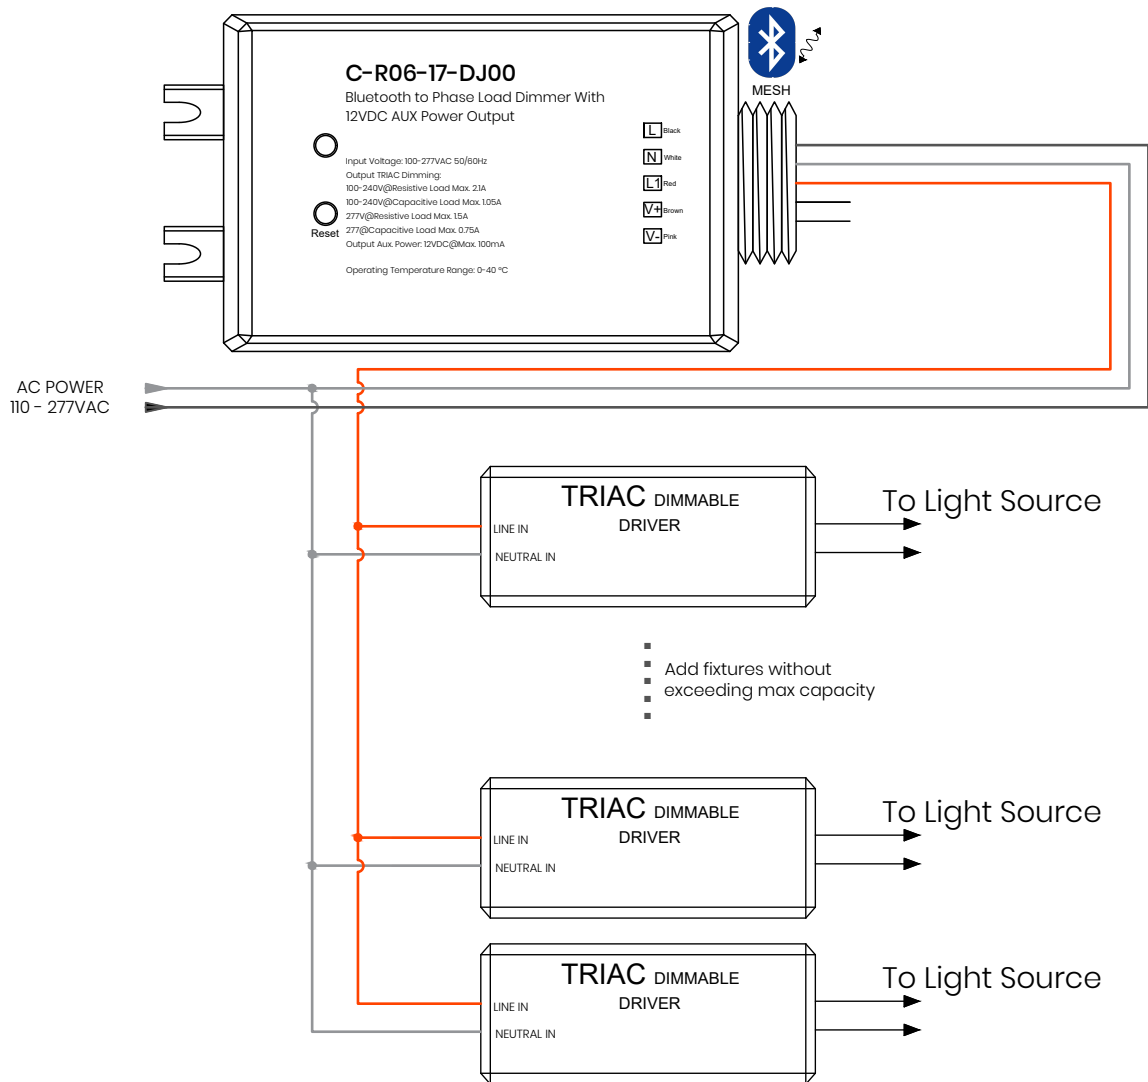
C-R06-17-DJ00
Bluetooth to Phase Load Dimmer With 12VDC AUX Power Output

MESH

Input Voltage: 100-277VAC 50/60Hz
Output TRIAC Dimming:
100-240V@Resistive Load Max. 2.1A
100-240V@Capacitive Load Max. 1.05A
277V@Resistive Load Max. 1.5A
277@Capacitive Load Max. 0.75A
Output Aux. Power: 12VDC@Max. 100mA

Reset

Operating Temperature Range: 0-40 °C

L Black
N White
L1 Red
V+ Brown
V- Pink

AC POWER
110 - 277VAC

TRIAC DIMMABLE DRIVER
LINE IN
NEUTRAL IN
To Light Source

Add fixtures without exceeding max capacity

TRIAC DIMMABLE DRIVER
LINE IN
NEUTRAL IN
To Light Source

TRIAC DIMMABLE DRIVER
LINE IN
NEUTRAL IN
To Light Source